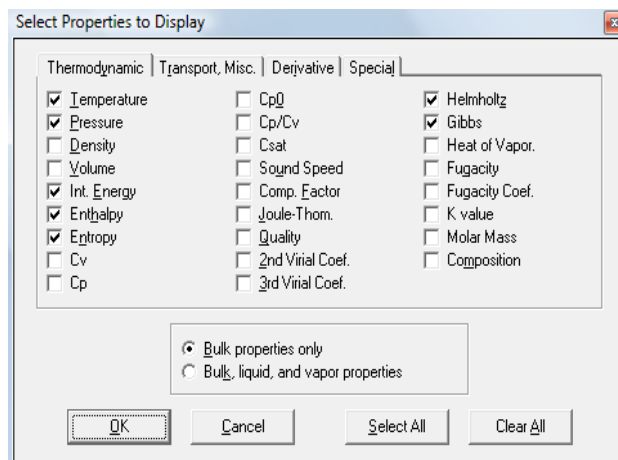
Select Properties to Display

Thermodynamic | Transport, Misc. | Derivative | Special

Temperature
Pressure
Density
Volume
Int. Energy
Enthalpy
Entropy
Cv
Cp

Cp0
Cp/Cv
Csat
Sound Speed
Comp. Factor
Joule-Thom.
Quality
2nd Virial Coef.
3rd Virial Coef.

Helmholtz
Gibbs
Heat of Vapor.
Fugacity
Fugacity Coef.
K value
Molar Mass
Composition

Bulk properties only
Bulk, liquid, and vapor properties

OK
Cancel
Select All
Clear All